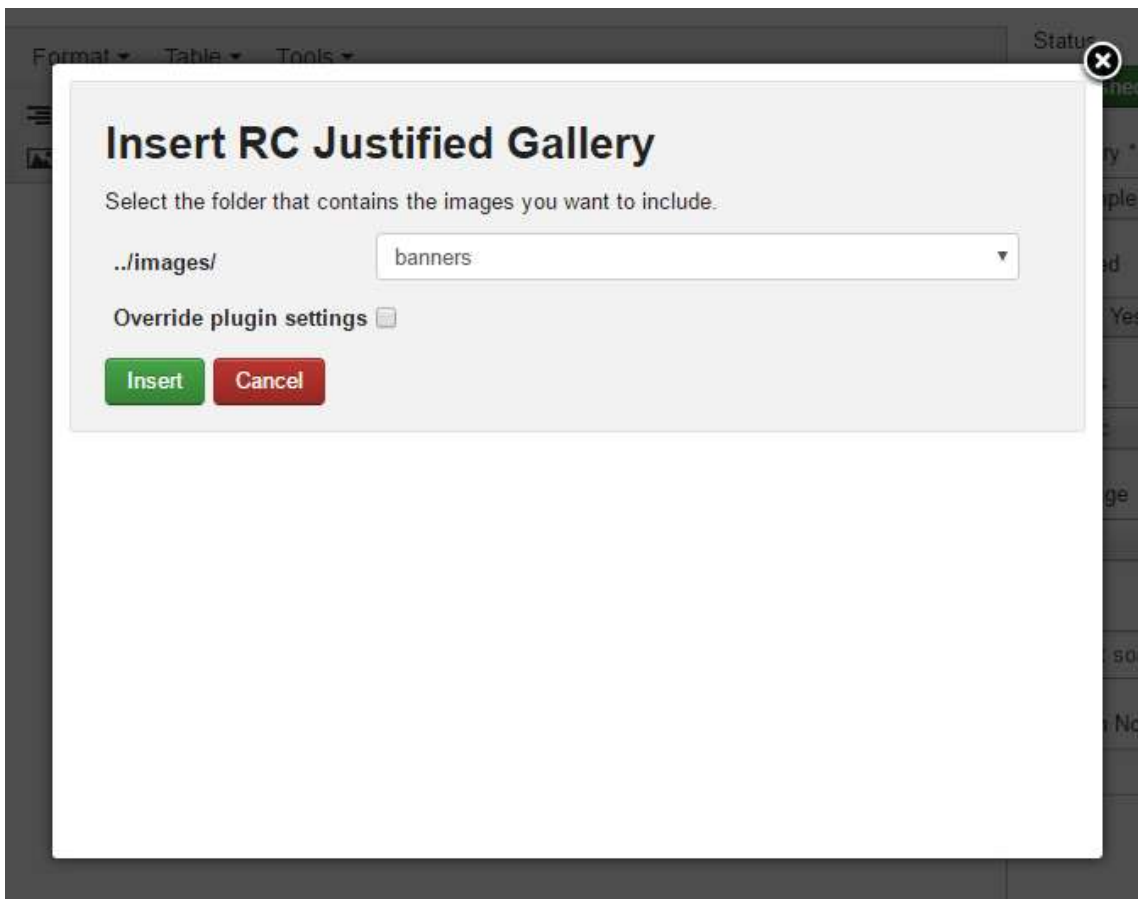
Format ▾ Table ▾ Tools ▾

Status

Insert RC Justified Gallery

Select the folder that contains the images you want to include.

../images/ banners

Override plugin settings

Insert Cancel

ry *

ple

ed

Yes

ge

so

No